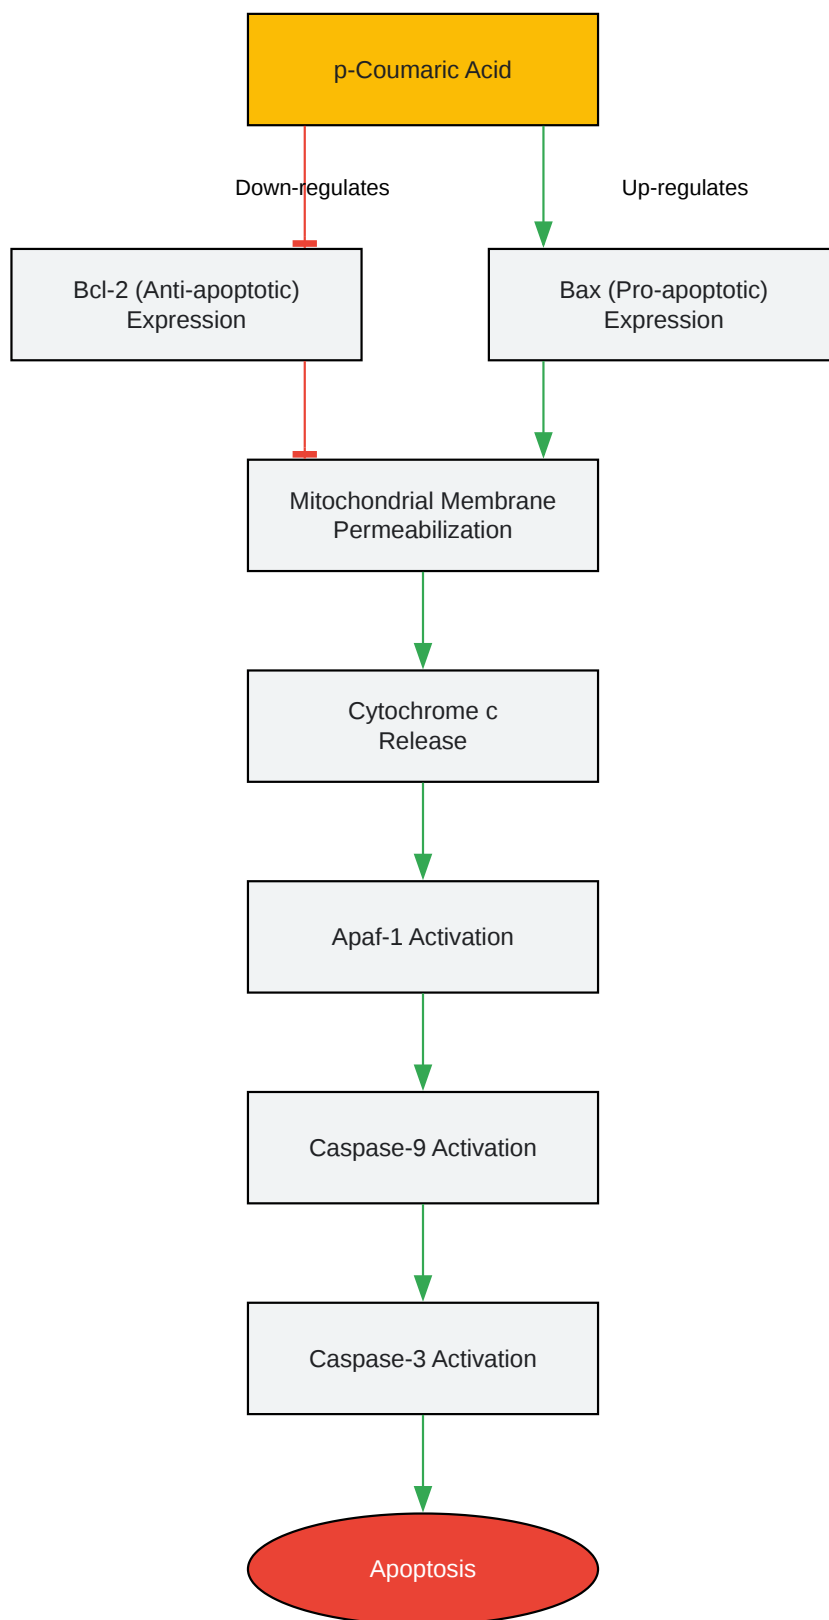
p-Coumaric Acid

Down-regulates

Up-regulates

Bcl-2 (Anti-apoptotic) Expression

Bax (Pro-apoptotic) Expression

Mitochondrial Membrane Permeabilization

Cytochrome c Release

Apaf-1 Activation

Caspase-9 Activation

Caspase-3 Activation

Apoptosis